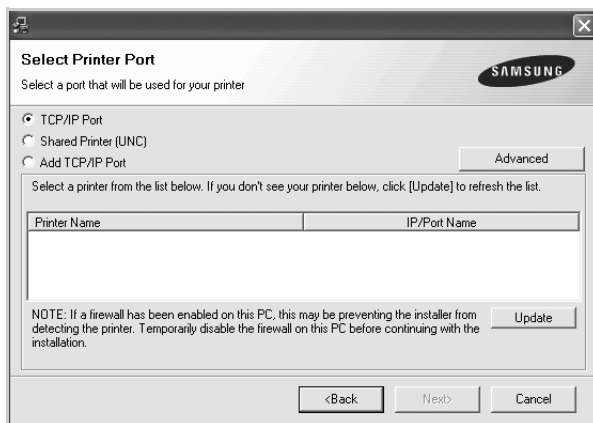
Select Printer Port

Select a port that will be used for your printer

SAMSUNG

TCP/IP Port

Shared Printer (UNC)

Add TCP/IP Port

Advanced

Select a printer from the list below. If you don't see your printer below, click [Update] to refresh the list.

| Printer Name | IP/Port Name |
|---|---|

NOTE: If a firewall has been enabled on this PC, this may be preventing the installer from detecting the printer. Temporarily disable the firewall on this PC before continuing with the installation.

Update

<Back

Next>

Cancel